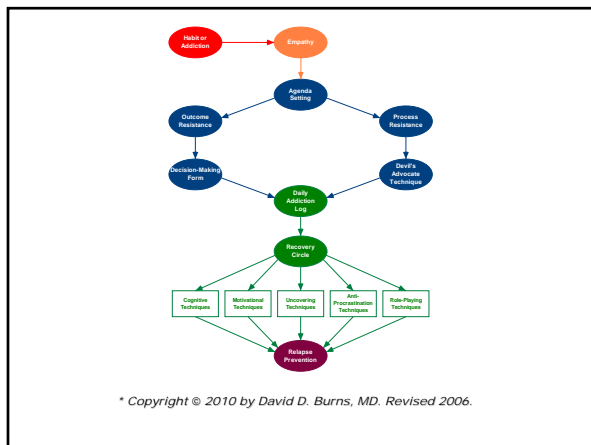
Habit or Addiction

Empathy

Agenda Setting

Outcome Resistance

Process Resistance

Decision-Making Form

Devil's Advocate Technique

Daily Addiction Log

Recovery Circle

Cognitive Techniques

Motivational Techniques

Uncovering Techniques

Anti-Procrastination Techniques

Role-Playing Techniques

Relapse Prevention

* Copyright © 2010 by David D. Burns, MD. Revised 2006.